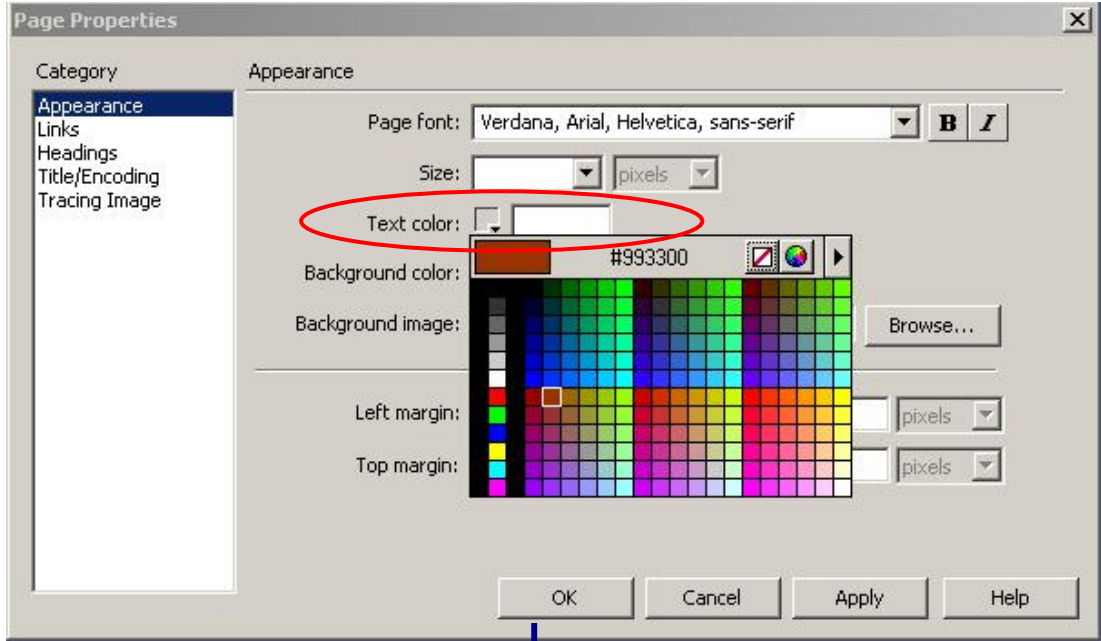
Page Properties

X

Category

Appearance
Links
Headings
Title/Encoding
Tracing Image

Appearance

Page font: Verdana, Arial, Helvetica, sans-serif

B I

Size:

pixels

Text color:

#993300

Background color:

Background image:

Browse...

Left margin:

pixels

Top margin:

pixels

OK

Cancel

Apply

Help